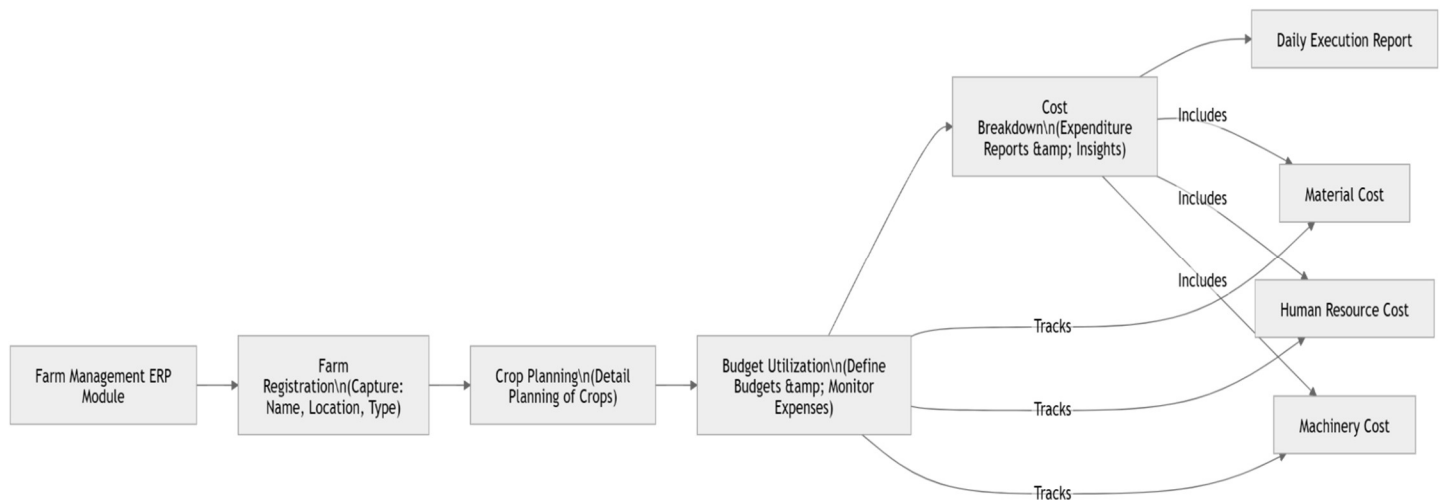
Farm Management ERP Module

Farm Registration\n(Capture: Name, Location, Type)

Crop Planning\n(Detail Planning of Crops)

Budget Utilization\n(Define Budgets &amp; Monitor Expenses)

Cost Breakdown\n(Expenditure Reports &amp; Insights)

Daily Execution Report

Includes

Includes

Includes

Material Cost

Human Resource Cost

Machinery Cost

Tracks

Tracks

Tracks